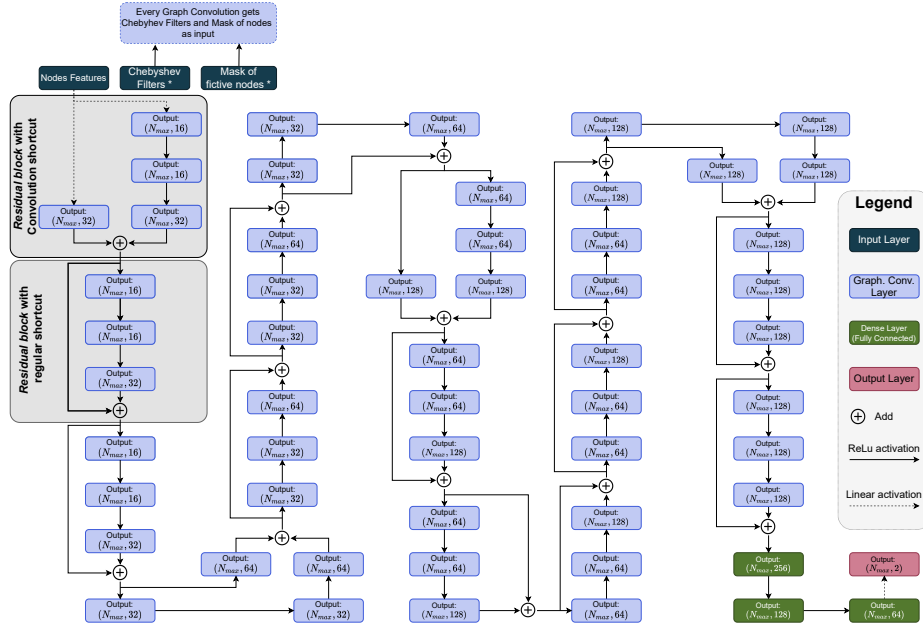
Every Graph Convolution gets Chebyhev Filters and Mask of nodes as input

Nodes Features

Chebyshev Filters *

Mask of fictive nodes *

Residual block with Convolution shortcut

Residual block with regular shortcut

Output: $(N_{max}, 16)$
Output: $(N_{max}, 16)$
Output: $(N_{max}, 32)$
Output: $(N_{max}, 32)$
Output: $(N_{max}, 16)$
Output: $(N_{max}, 16)$
Output: $(N_{max}, 32)$
Output: $(N_{max}, 16)$
Output: $(N_{max}, 16)$
Output: $(N_{max}, 32)$
Output: $(N_{max}, 32)$

Output: $(N_{max}, 32)$
Output: $(N_{max}, 32)$
Output: $(N_{max}, 64)$
Output: $(N_{max}, 32)$
Output: $(N_{max}, 32)$
Output: $(N_{max}, 64)$
Output: $(N_{max}, 32)$
Output: $(N_{max}, 32)$
Output: $(N_{max}, 64)$
Output: $(N_{max}, 64)$
Output: $(N_{max}, 32)$

Output: $(N_{max}, 64)$
Output: $(N_{max}, 64)$
Output: $(N_{max}, 64)$
Output: $(N_{max}, 128)$
Output: $(N_{max}, 128)$
Output: $(N_{max}, 64)$
Output: $(N_{max}, 64)$
Output: $(N_{max}, 128)$
Output: $(N_{max}, 64)$
Output: $(N_{max}, 64)$
Output: $(N_{max}, 128)$

Output: $(N_{max}, 128)$
Output: $(N_{max}, 128)$
Output: $(N_{max}, 64)$
Output: $(N_{max}, 64)$
Output: $(N_{max}, 128)$
Output: $(N_{max}, 64)$
Output: $(N_{max}, 64)$
Output: $(N_{max}, 128)$
Output: $(N_{max}, 64)$
Output: $(N_{max}, 64)$

Output: $(N_{max}, 128)$
Output: $(N_{max}, 128)$
Output: $(N_{max}, 128)$
Output: $(N_{max}, 128)$
Output: $(N_{max}, 128)$
Output: $(N_{max}, 128)$
Output: $(N_{max}, 128)$
Output: $(N_{max}, 128)$
Output: $(N_{max}, 256)$
Output: $(N_{max}, 128)$
Output: $(N_{max}, 2)$
Output: $(N_{max}, 64)$

Legend
Input Layer
Graph. Conv. Layer
Dense Layer (Fully Connected)
Output Layer
Add
ReLu activation
Linear activation